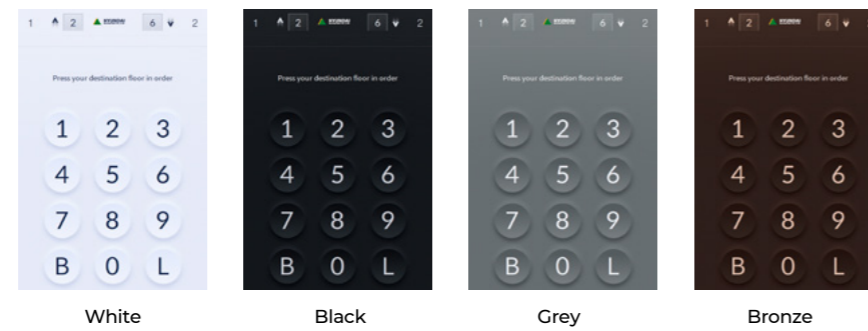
1 2 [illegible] 6 2

Press your destination floor in order

1 2 3
4 5 6
7 8 9
B 0 L

White

1 2 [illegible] 6 2

Press your destination floor in order

1 2 3
4 5 6
7 8 9
B 0 L

Black

1 2 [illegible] 6 2

Press your destination floor in order

1 2 3
4 5 6
7 8 9
B 0 L

Grey

1 2 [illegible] 6

Press your destination floor in order

1 2 3
4 5 6
7 8 9
B 0 L

Bronze